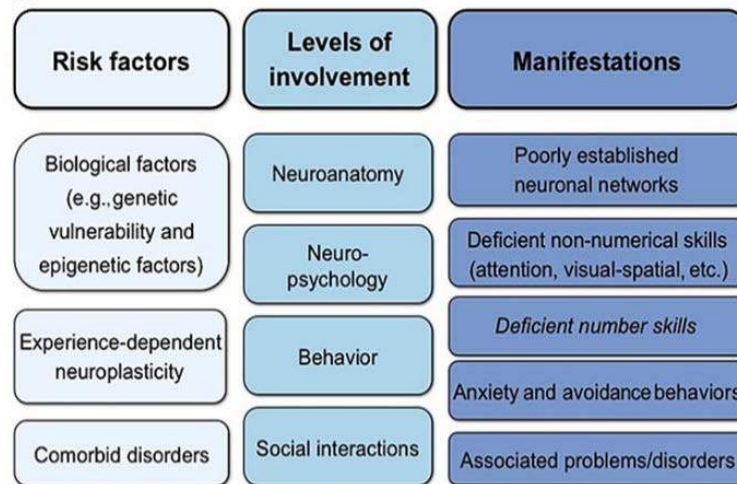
Risk factors

Biological factors (e.g., genetic vulnerability and epigenetic factors)

Experience-dependent neuroplasticity

Comorbid disorders

Levels of involvement

Neuroanatomy

Neuro-psychology

Behavior

Social interactions

Manifestations

Poorly established neuronal networks

Deficient non-numerical skills (attention, visual-spatial, etc.)

Deficient number skills

Anxiety and avoidance behaviors

Associated problems/disorders